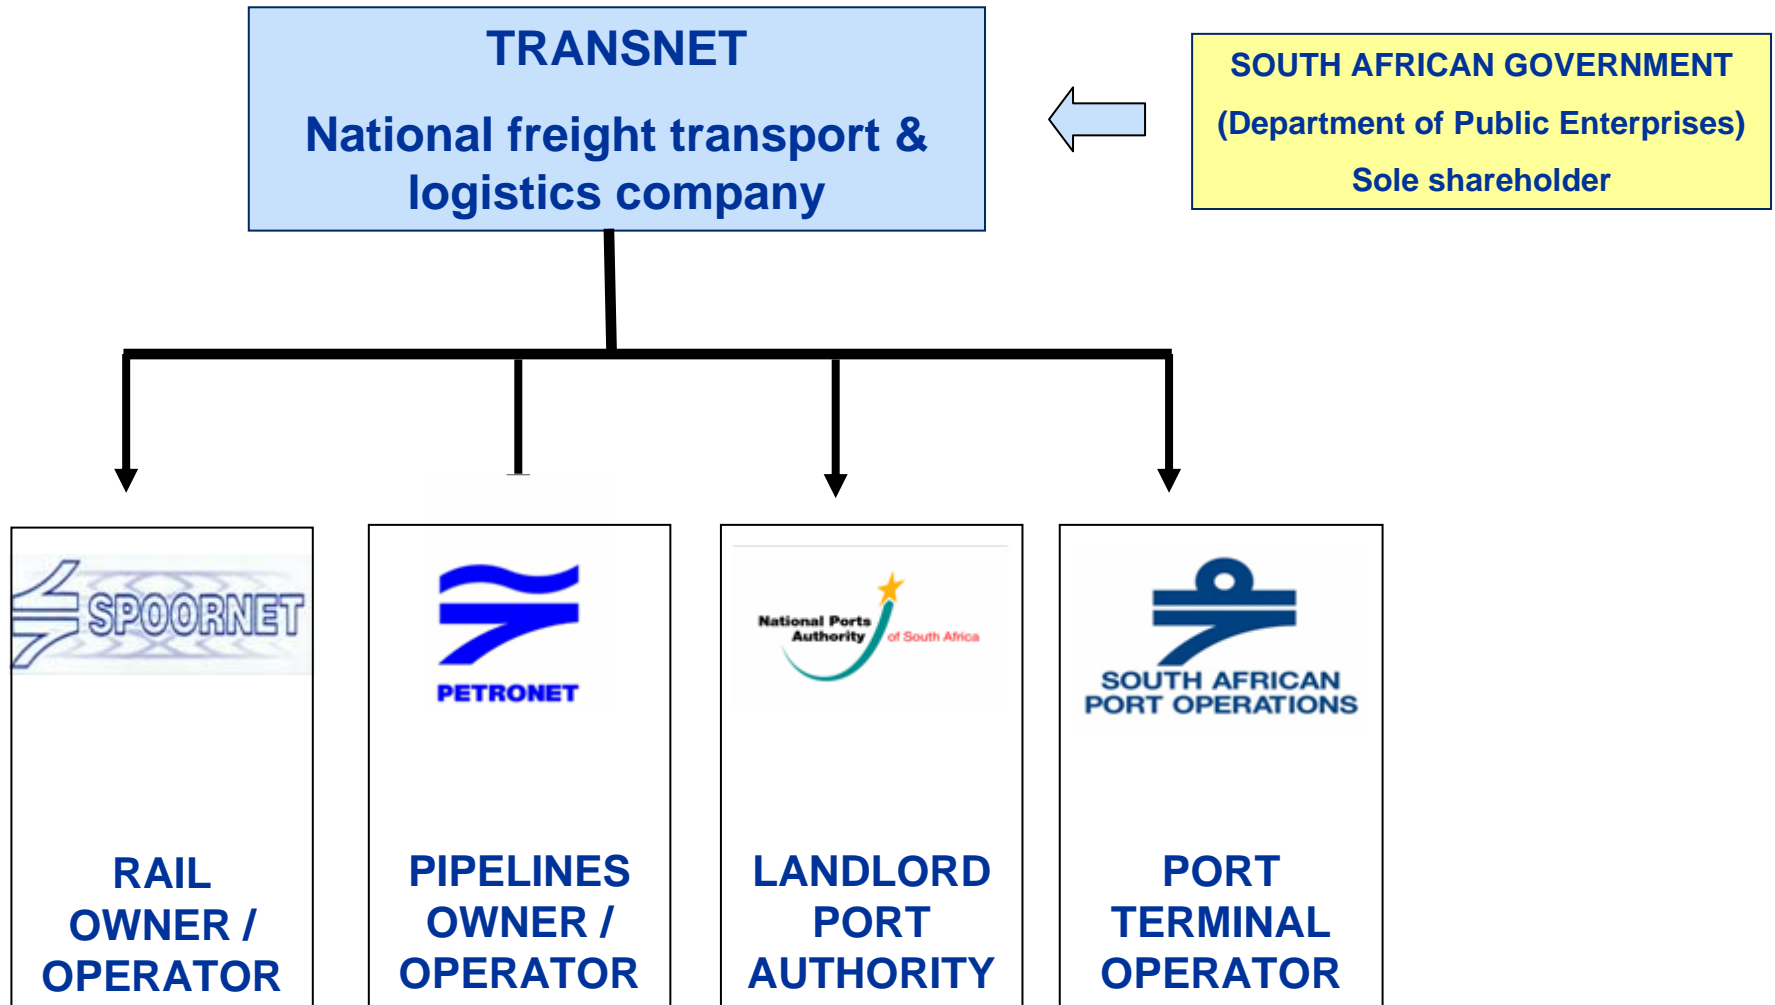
TRANSNET

National freight transport & logistics company

SOUTH AFRICAN GOVERNMENT

(Department of Public Enterprises)

Sole shareholder

SPOORNET

RAIL OWNER / OPERATOR

PETRONET

PIPELINES OWNER / OPERATOR

National Ports Authority of South Africa

LANDLORD PORT AUTHORITY

SOUTH AFRICAN PORT OPERATIONS

PORT TERMINAL OPERATOR